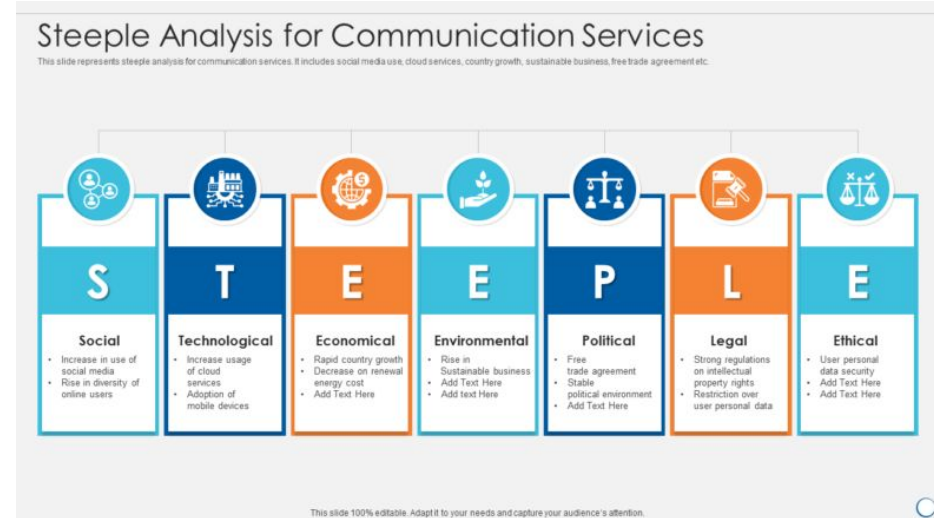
Steeple Analysis for Communication Services

This slide represents steeple analysis for communication services. It includes social media use, cloud services, country growth, sustainable business, free trade agreement etc.

S

Social

- Increase in use of social media
- Rise in diversity of online users

T

Technological

- Increase usage of cloud services
- Adoption of mobile devices

E

Economical

- Rapid country growth
- Decrease on renewal energy cost
- Add Text Here

E

Environmental

- Rise in Sustainable business
- Add Text Here
- Add text Here

P

Political

- Free trade agreement
- Stable political environment
- Add Text Here

L

Legal

- Strong regulations on intellectual property rights
- Restriction over user personal data

E

Ethical

- User personal data security
- Add Text Here
- Add Text Here

This slide 100% editable. Adapt it to your needs and capture your audience's attention.